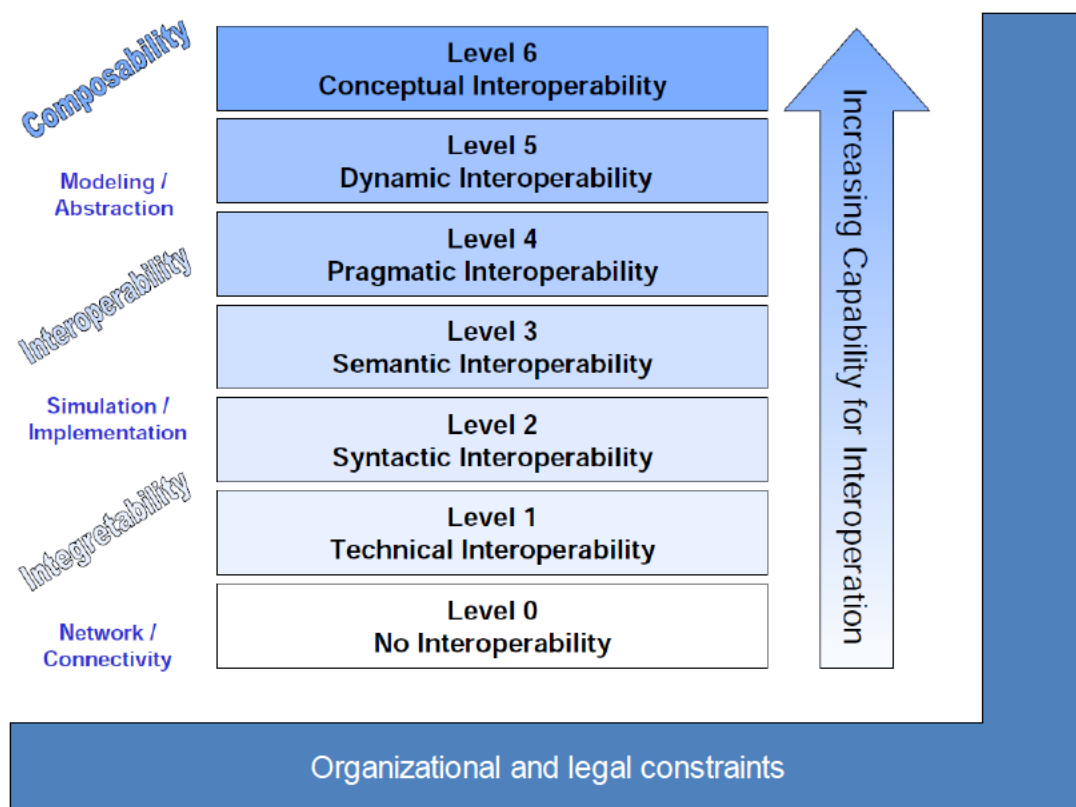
Composability

Modeling / Abstraction

Interoperability

Simulation / Implementation

Integretability

Network / Connectivity

Level 6
Conceptual Interoperability

Level 5
Dynamic Interoperability

Level 4
Pragmatic Interoperability

Level 3
Semantic Interoperability

Level 2
Syntactic Interoperability

Level 1
Technical Interoperability

Level 0
No Interoperability

Increasing Capability for Interoperation

Organizational and legal constraints